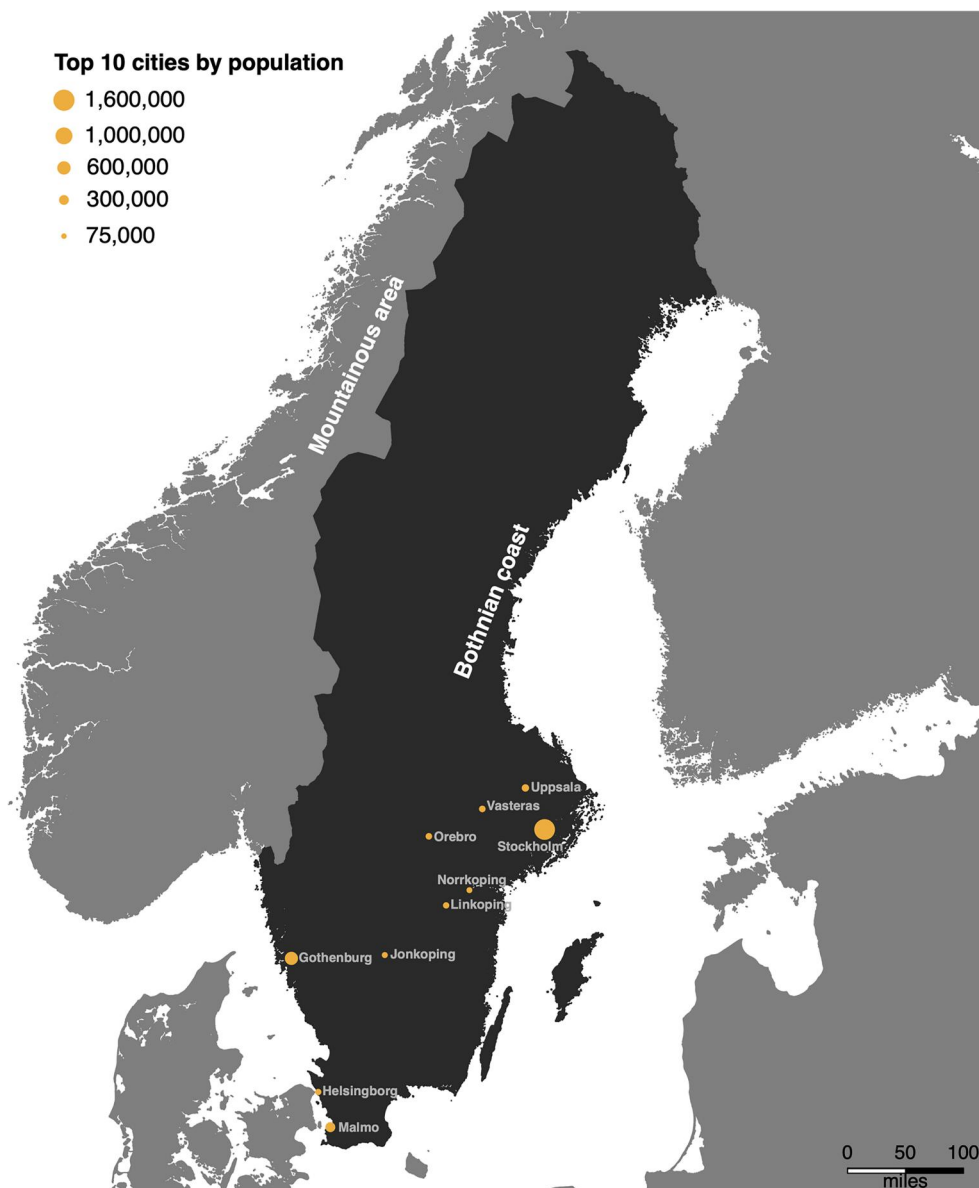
Top 10 cities by population
1,600,000
1,000,000
600,000
300,000
75,000

Mountainous area

Bothnian coast

Uppsala
Vasteras
Orebro
Stockholm
Norrkoping
Linkoping
Gothenburg
Jonkoping
Helsingborg
Malmo

0 50 100
miles